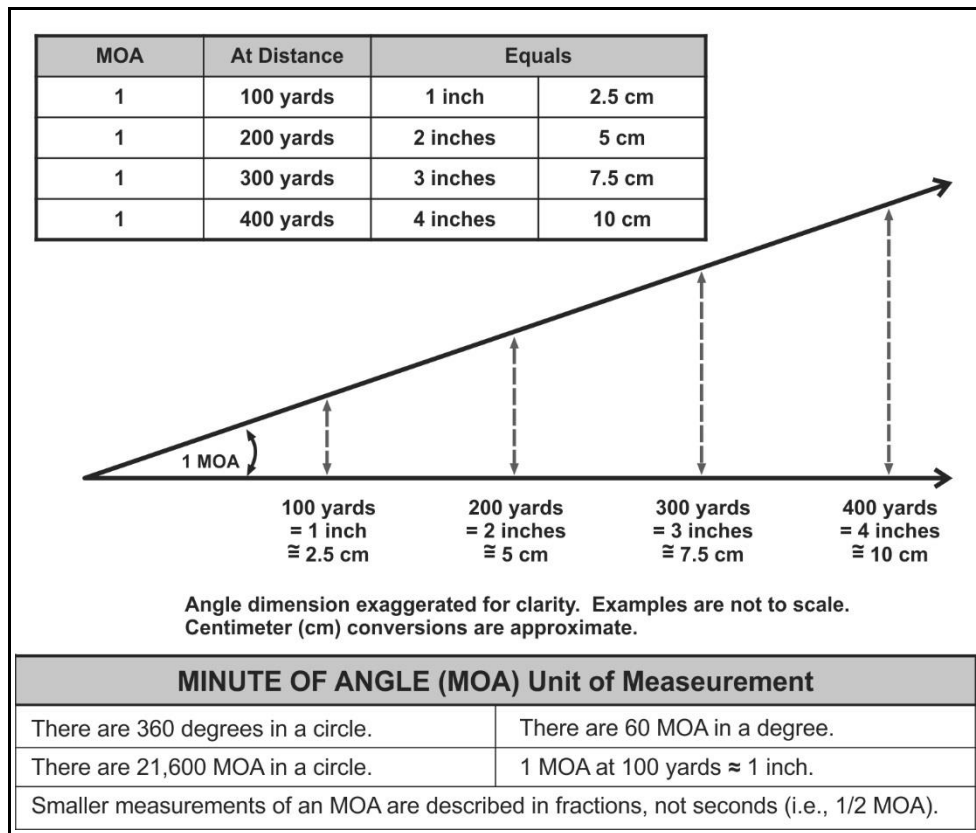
| MOA | At Distance | Equals | |
|---|---|---|---|
| 1 | 100 yards | 1 inch | 2.5 cm |
| 1 | 200 yards | 2 inches | 5 cm |
| 1 | 300 yards | 3 inches | 7.5 cm |
| 1 | 400 yards | 4 inches | 10 cm |

1 MOA

100 yards
= 1 inch
≅ 2.5 cm

200 yards
= 2 inches
≅ 5 cm

300 yards
= 3 inches
≅ 7.5 cm

400 yards
= 4 inches
≅ 10 cm

Angle dimension exaggerated for clarity. Examples are not to scale.
Centimeter (cm) conversions are approximate.

| MINUTE OF ANGLE (MOA) Unit of Measeurement | |
|---|---|
| There are 360 degrees in a circle. | There are 60 MOA in a degree. |
| There are 21,600 MOA in a circle. | 1 MOA at 100 yards ≈ 1 inch. |

Smaller measurements of an MOA are described in fractions, not seconds (i.e., 1/2 MOA).